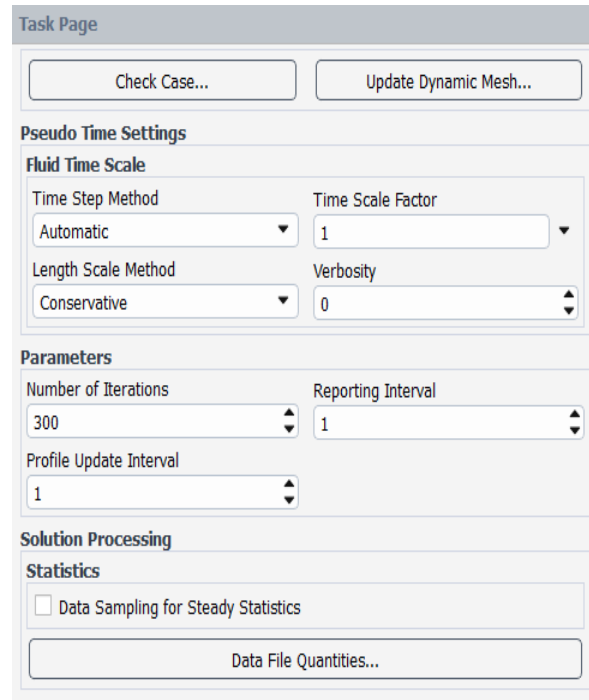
Task Page

Check Case...

Update Dynamic Mesh...

Pseudo Time Settings

Fluid Time Scale

Time Step Method

Automatic

Time Scale Factor

1

Length Scale Method

Conservative

Verbosity

0

Parameters

Number of Iterations

300

Reporting Interval

1

Profile Update Interval

1

Solution Processing

Statistics

Data Sampling for Steady Statistics

Data File Quantities...